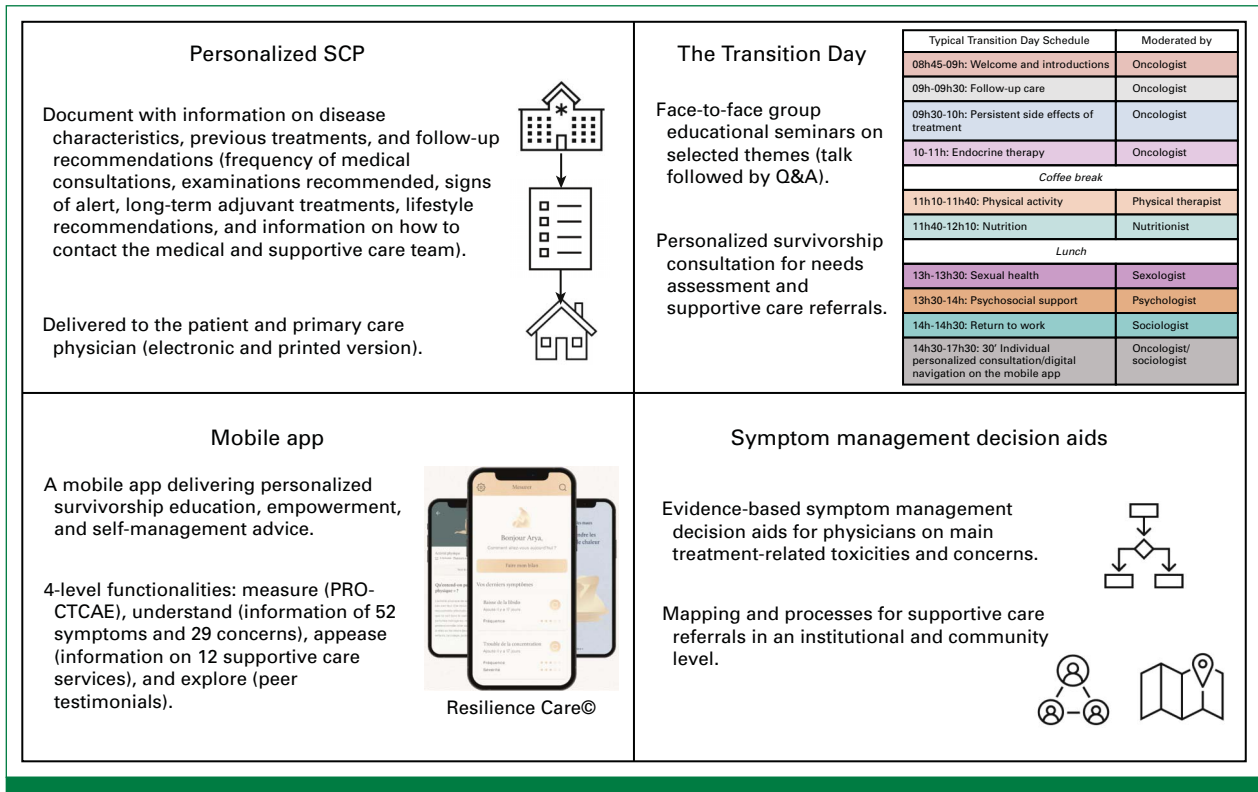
Personalized SCP

Document with information on disease characteristics, previous treatments, and follow-up recommendations (frequency of medical consultations, examinations recommended, signs of alert, long-term adjuvant treatments, lifestyle recommendations, and information on how to contact the medical and supportive care team).

Delivered to the patient and primary care physician (electronic and printed version).

The Transition Day

Face-to-face group educational seminars on selected themes (talk followed by Q&A).

Personalized survivorship consultation for needs assessment and supportive care referrals.

| Typical Transition Day Schedule | Moderated by |
|---|---|
| 08h45-09h: Welcome and introductions | Oncologist |
| 09h-09h30: Follow-up care | Oncologist |
| 09h30-10h: Persistent side effects of treatment | Oncologist |
| 10-11h: Endocrine therapy | Oncologist |
| Coffee break | |
| 11h10-11h40: Physical activity | Physical therapist |
| 11h40-12h10: Nutrition | Nutritionist |
| Lunch | |
| 13h-13h30: Sexual health | Sexologist |
| 13h30-14h: Psychosocial support | Psychologist |
| 14h-14h30: Return to work | Sociologist |
| 14h30-17h30: 30' Individual personalized consultation/digital navigation on the mobile app | Oncologist/ sociologist |

Mobile app

A mobile app delivering personalized survivorship education, empowerment, and self-management advice.

4-level functionalities: measure (PRO-CTCAE), understand (information of 52 symptoms and 29 concerns), appease (information on 12 supportive care services), and explore (peer testimonials).

Mesurer
Bonjour Arya,
Comment allez-vous aujourd'hui ?
Faire mon bilan
Vos derniers symptômes
Baisse de la libido
Fréquence
Trouble de la concentration
Fréquence
Sévérité

Resilience Care©

Symptom management decision aids

Evidence-based symptom management decision aids for physicians on main treatment-related toxicities and concerns.

Mapping and processes for supportive care referrals in an institutional and community level.